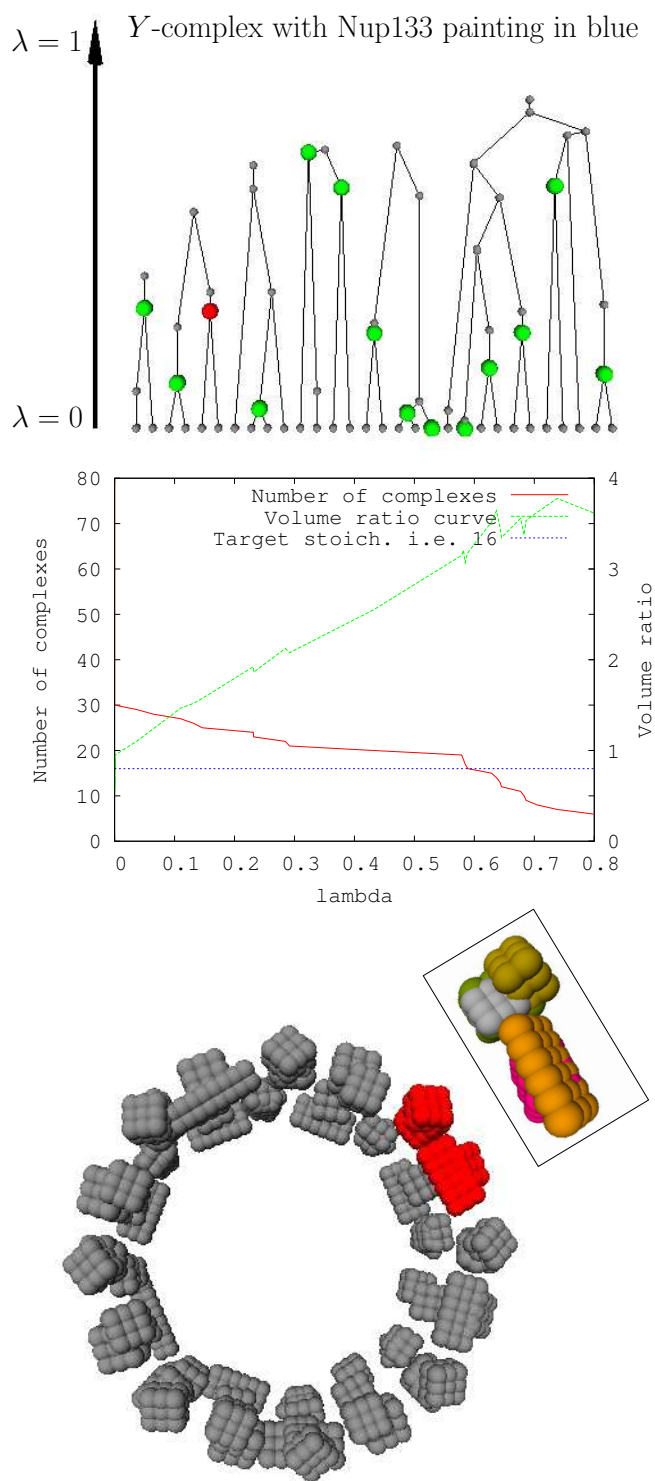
$\lambda = 1$ $Y$-complex with Nup133 painting in blue

$\lambda = 0$

Number of complexes
Volume ratio curve
Target stoich. i.e. 16

Number of complexes

Volume ratio

lambda

0 10 20 30 40 50 60 70 80

0 1 2 3 4

0 0.1 0.2 0.3 0.4 0.5 0.6 0.7 0.8